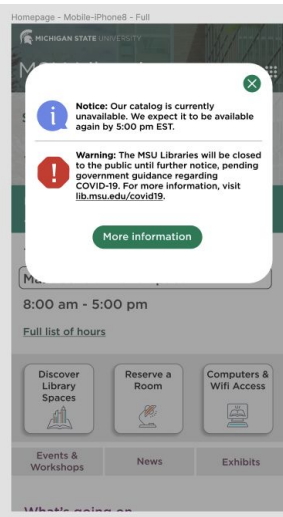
Homepage - Mobile-iPhone8 - Full

MICHIGAN STATE UNIVERSITY

M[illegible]

Notice: Our catalog is currently unavailable. We expect it to be available again by 5:00 pm EST.

Warning: The MSU Libraries will be closed to the public until further notice, pending government guidance regarding COVID-19. For more information, visit lib.msu.edu/covid19.

More information

M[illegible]

8:00 am - 5:00 pm

Full list of hours

Discover Library Spaces

Reserve a Room

Computers & Wifi Access

Events & Workshops

News

Exhibits

What's going on